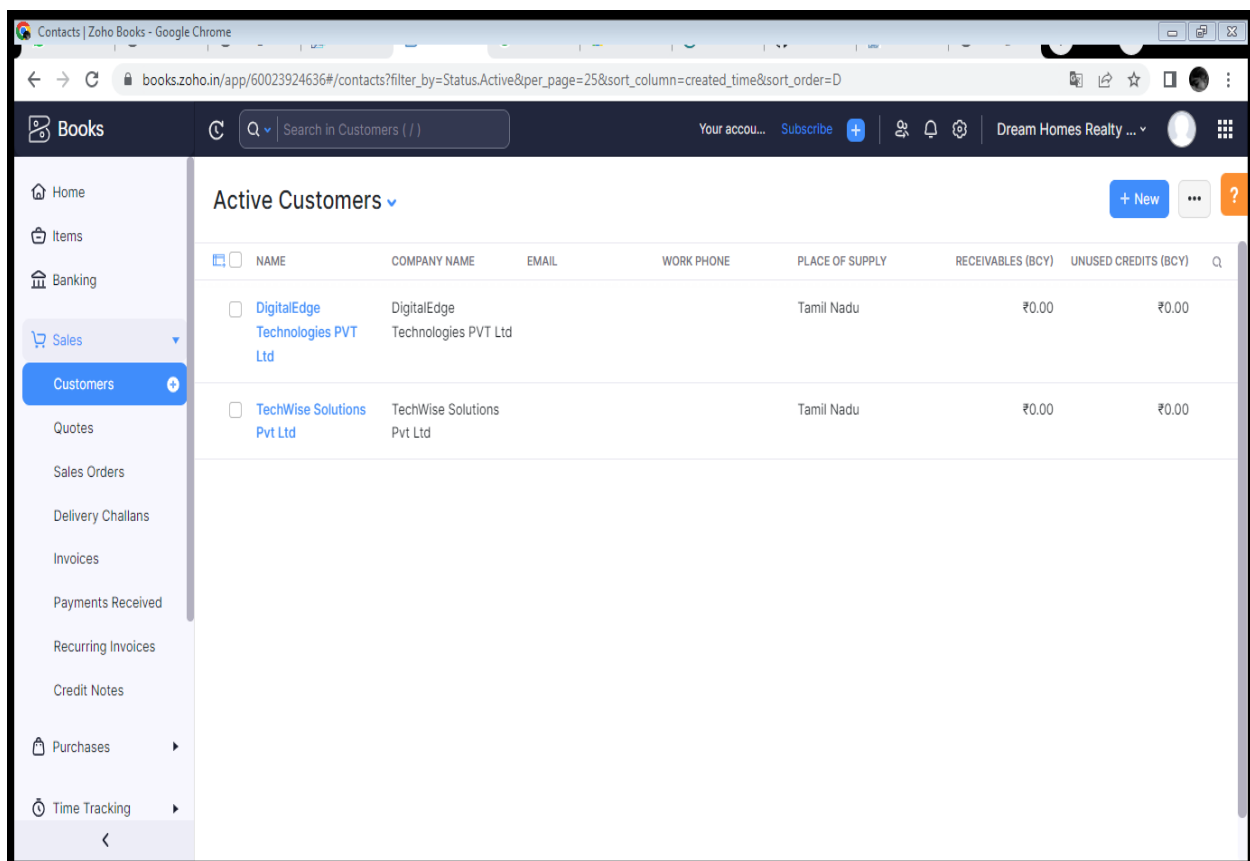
Contacts | Zoho Books - Google Chrome

books.zoho.in/app/60023924636#/contacts?filter_by=Status.Active&per_page=25&sort_column=created_time&sort_order=D

Books

Search in Customers ( / )

Your accou... Subscribe

Dream Homes Realty ...

Home
Items
Banking
Sales
Customers
Quotes
Sales Orders
Delivery Challans
Invoices
Payments Received
Recurring Invoices
Credit Notes
Purchases
Time Tracking

Active Customers

+ New

?

| NAME | COMPANY NAME | EMAIL | WORK PHONE | PLACE OF SUPPLY | RECEIVABLES (BCY) | UNUSED CREDITS (BCY) |
|---|---|---|---|---|---|---|
| DigitalEdge Technologies PVT Ltd | DigitalEdge Technologies PVT Ltd | | | Tamil Nadu | ₹0.00 | ₹0.00 |
| TechWise Solutions Pvt Ltd | TechWise Solutions Pvt Ltd | | | Tamil Nadu | ₹0.00 | ₹0.00 |